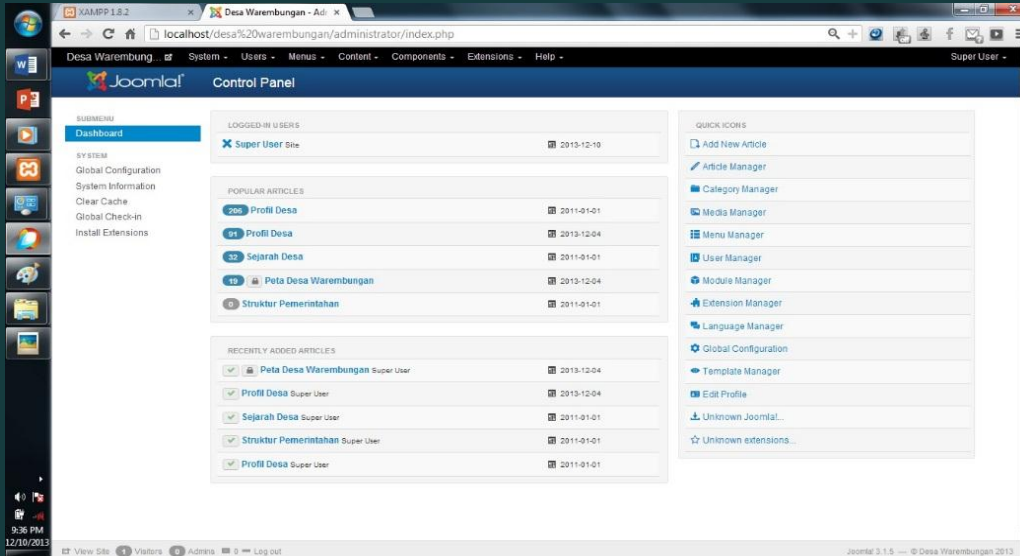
XAMPP 1.8.2
Desa Warembungan - Adı

localhost/desa%20warembungan/administrator/index.php

Desa Warembung... System Users Menus Content Components Extensions Help Super User

Joomla! Control Panel

SUBMENU
Dashboard
SYSTEM
Global Configuration
System Information
Clear Cache
Global Check-in
Install Extensions

LOGGED-IN USERS
Super User Site 2013-12-10

POPULAR ARTICLES
206 Profil Desa 2011-01-01
91 Profil Desa 2013-12-04
32 Sejarah Desa 2011-01-01
19 Peta Desa Warembungan 2013-12-04
0 Struktur Pemerintahan 2011-01-01

RECENTLY ADDED ARTICLES
Peta Desa Warembungan Super User 2013-12-04
Profil Desa Super User 2013-12-04
Sejarah Desa Super User 2011-01-01
Struktur Pemerintahan Super User 2011-01-01
Profil Desa Super User 2011-01-01

QUICK ICONS
Add New Article
Article Manager
Category Manager
Media Manager
Menu Manager
User Manager
Module Manager
Extension Manager
Language Manager
Global Configuration
Template Manager
Edit Profile
Unknown Joomla!...
Unknown extensions...

View Site 1 Visitors 0 Admins 0 Log out
Joomla! 3.1.5 — © Desa Warembungan 2013

9:36 PM
12/10/2013